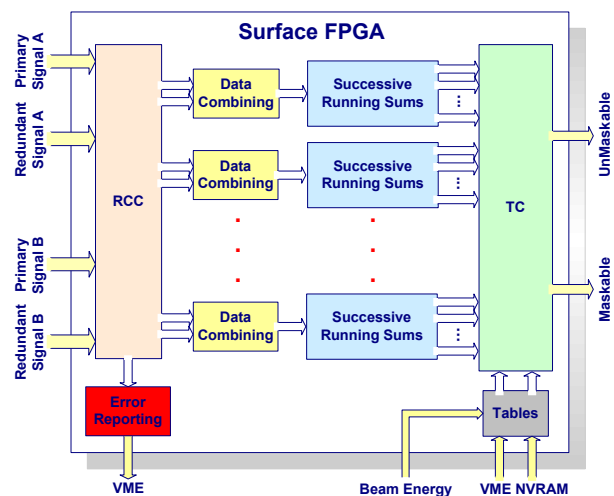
Surface FPGA

Primary Signal A

Redundant Signal A

Primary Signal B

Redundant Signal B

RCC

Data Combining

Data Combining

Data Combining

Successive Running Sums

Successive Running Sums

Successive Running Sums

TC

UnMaskable

Maskable

Error Reporting

Tables

VME

Beam Energy

VME NVRAM